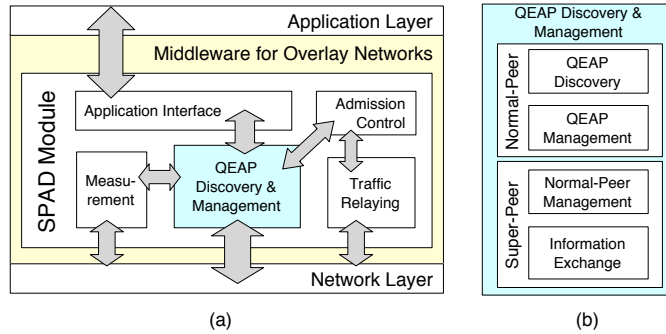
Application Layer

Middleware for Overlay Networks

SPAD Module

Application Interface

Admission Control

Measurement

QEAP Discovery & Management

Traffic Relaying

Network Layer

(a)

QEAP Discovery & Management

Normal-Peer

QEAP Discovery

QEAP Management

Super-Peer

Normal-Peer Management

Information Exchange

(b)